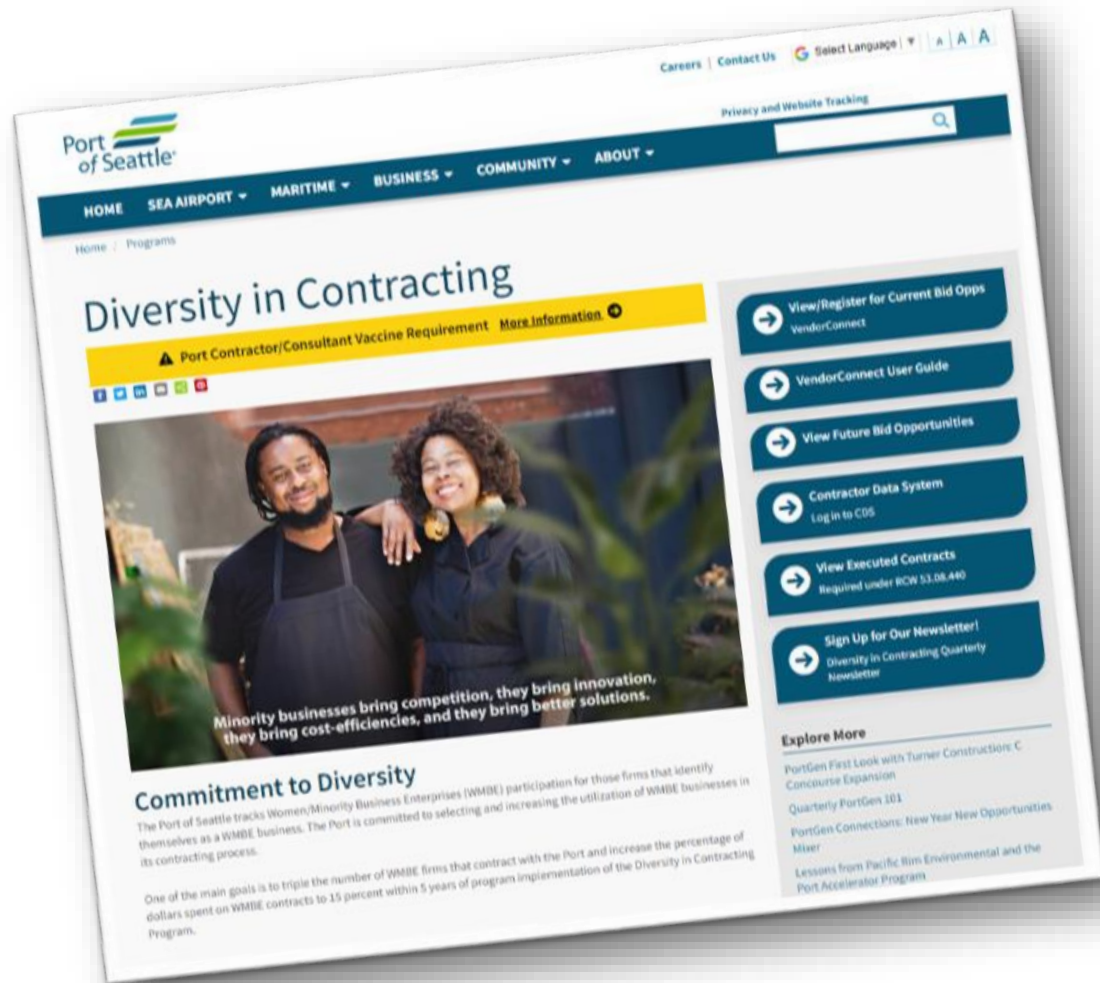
Careers | Contact Us Select Language | ▼ A A A

Privacy and Website Tracking

Port of Seattle

HOME SEA AIRPORT ▾ MARITIME ▾ BUSINESS ▾ COMMUNITY ▾ ABOUT ▾

Home / Programs

Diversity in Contracting

Port Contractor/Consultant Vaccine Requirement More Information

Minority businesses bring competition, they bring innovation, they bring cost-efficiencies, and they bring better solutions.

Commitment to Diversity

The Port of Seattle tracks Women/Minority Business Enterprises (WMBE) participation for those firms that identify themselves as a WMBE business. The Port is committed to selecting and increasing the utilization of WMBE businesses in its contracting process.

One of the main goals is to triple the number of WMBE firms that contract with the Port and increase the percentage of dollars spent on WMBE contracts to 15 percent within 5 years of program implementation of the Diversity in Contracting Program.

View/Register for Current Bid Opps
VendorConnect

VendorConnect User Guide

View Future Bid Opportunities

Contractor Data System
Log in to CDS

View Executed Contracts
Required under RCW 53.08.440

Sign Up for Our Newsletter!
Diversity in Contracting Quarterly Newsletter

Explore More

PortGen First Look with Turner Construction: C Concourse Expansion

Quarterly PortGen 101

PortGen Connections: New Year New Opportunities Mixer

Lessons from Pacific Rim Environmental and the Port Accelerator Program